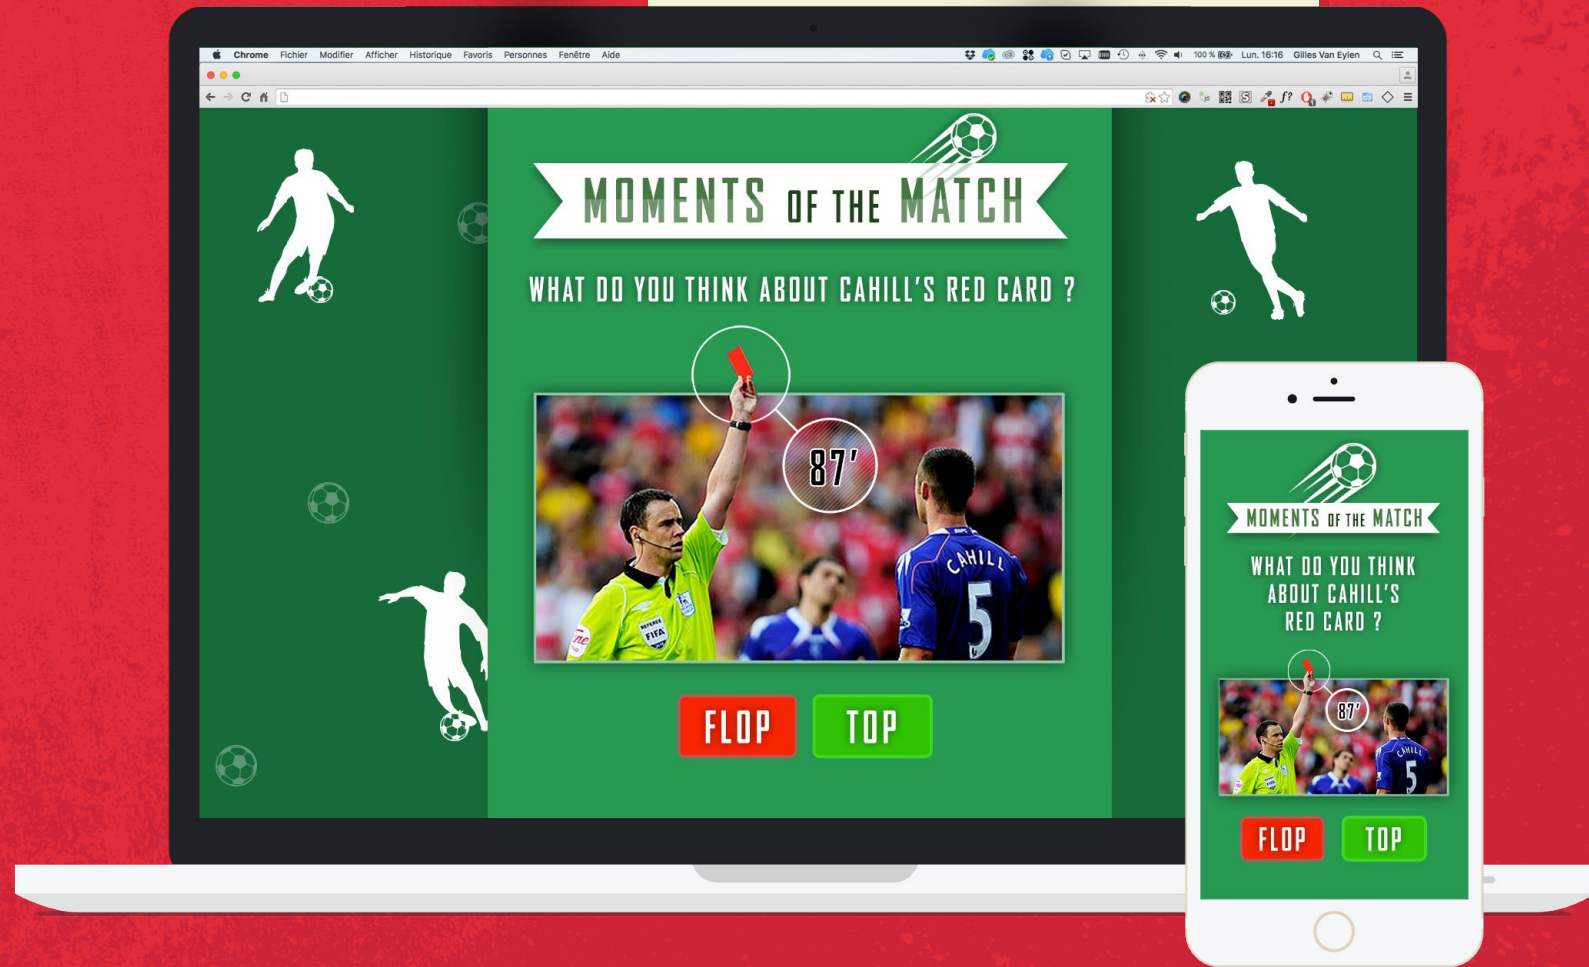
Chrome Fichier Modifier Afficher Historique Favoris Personnes Fenêtre Aide

100 % Lun. 16:16 Gilles Van Eylen

MOMENTS OF THE MATCH

WHAT DO YOU THINK ABOUT CAHILL'S RED CARD ?

87'

REFEREE FIFA

CAHILL 5

FLOP TOP

MOMENTS OF THE MATCH

WHAT DO YOU THINK ABOUT CAHILL'S RED CARD ?

87'

CAHILL 5

FLOP TOP